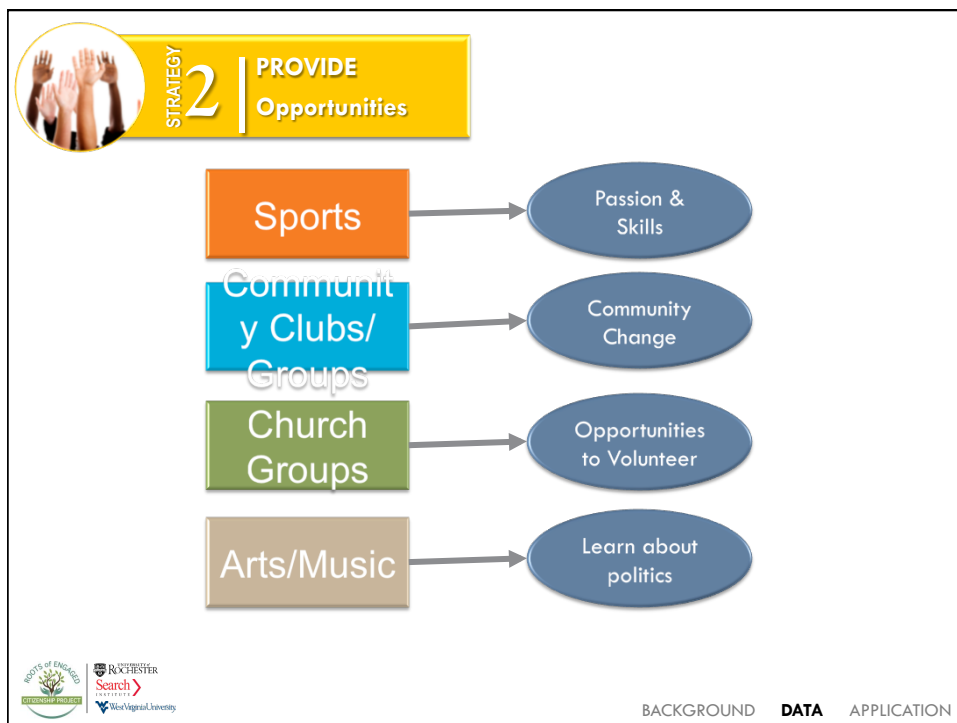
STRATEGY 2 PROVIDE Opportunities

Sports

Passion & Skills

Community Clubs/ Groups

Community Change

Church Groups

Opportunities to Volunteer

Arts/Music

Learn about politics

ROOTS of ENGAGED CITIZENSHIP PROJECT

UNIVERSITY of ROCHESTER

Search INSTITUTE

West Virginia University

BACKGROUND DATA APPLICATION